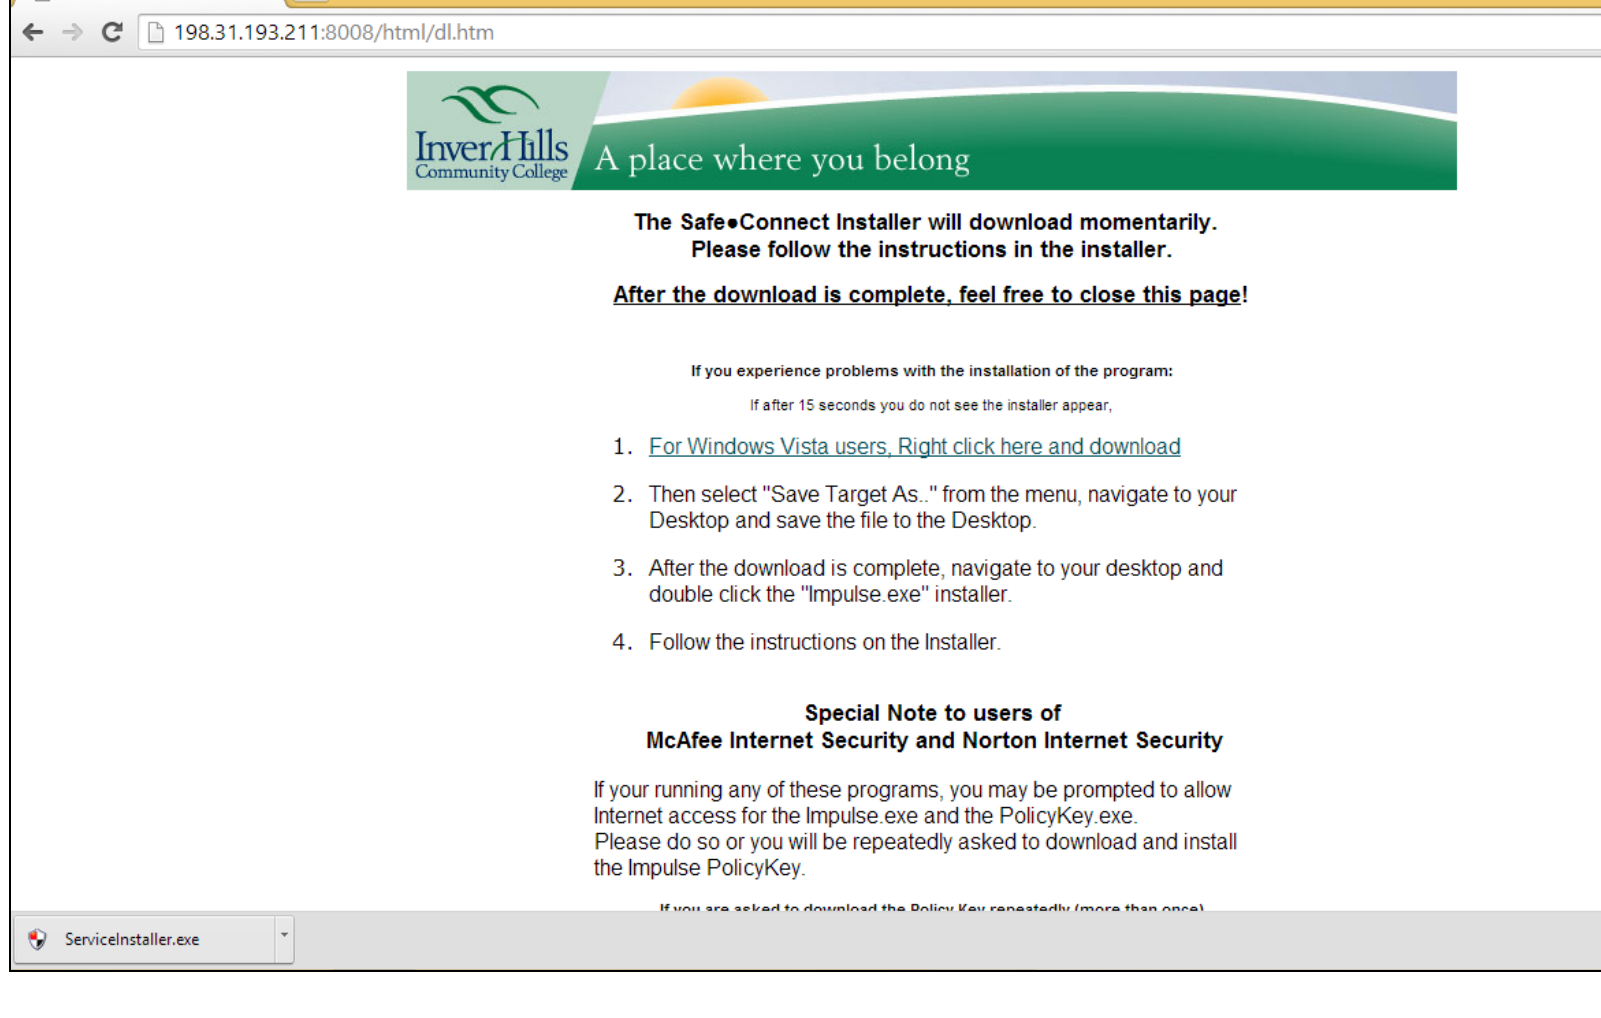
198.31.193.211:8008/html/dl.htm

InverHills Community College

A place where you belong

The Safe•Connect Installer will download momentarily.
Please follow the instructions in the installer.

After the download is complete, feel free to close this page!

If you experience problems with the installation of the program:

If after 15 seconds you do not see the installer appear,

1. For Windows Vista users, Right click here and download

2. Then select "Save Target As.." from the menu, navigate to your Desktop and save the file to the Desktop.

3. After the download is complete, navigate to your desktop and double click the "Impulse.exe" installer.

4. Follow the instructions on the Installer.

Special Note to users of
McAfee Internet Security and Norton Internet Security

If your running any of these programs, you may be prompted to allow Internet access for the Impulse.exe and the PolicyKey.exe.
Please do so or you will be repeatedly asked to download and install the Impulse PolicyKey.

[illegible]

ServiceInstaller.exe